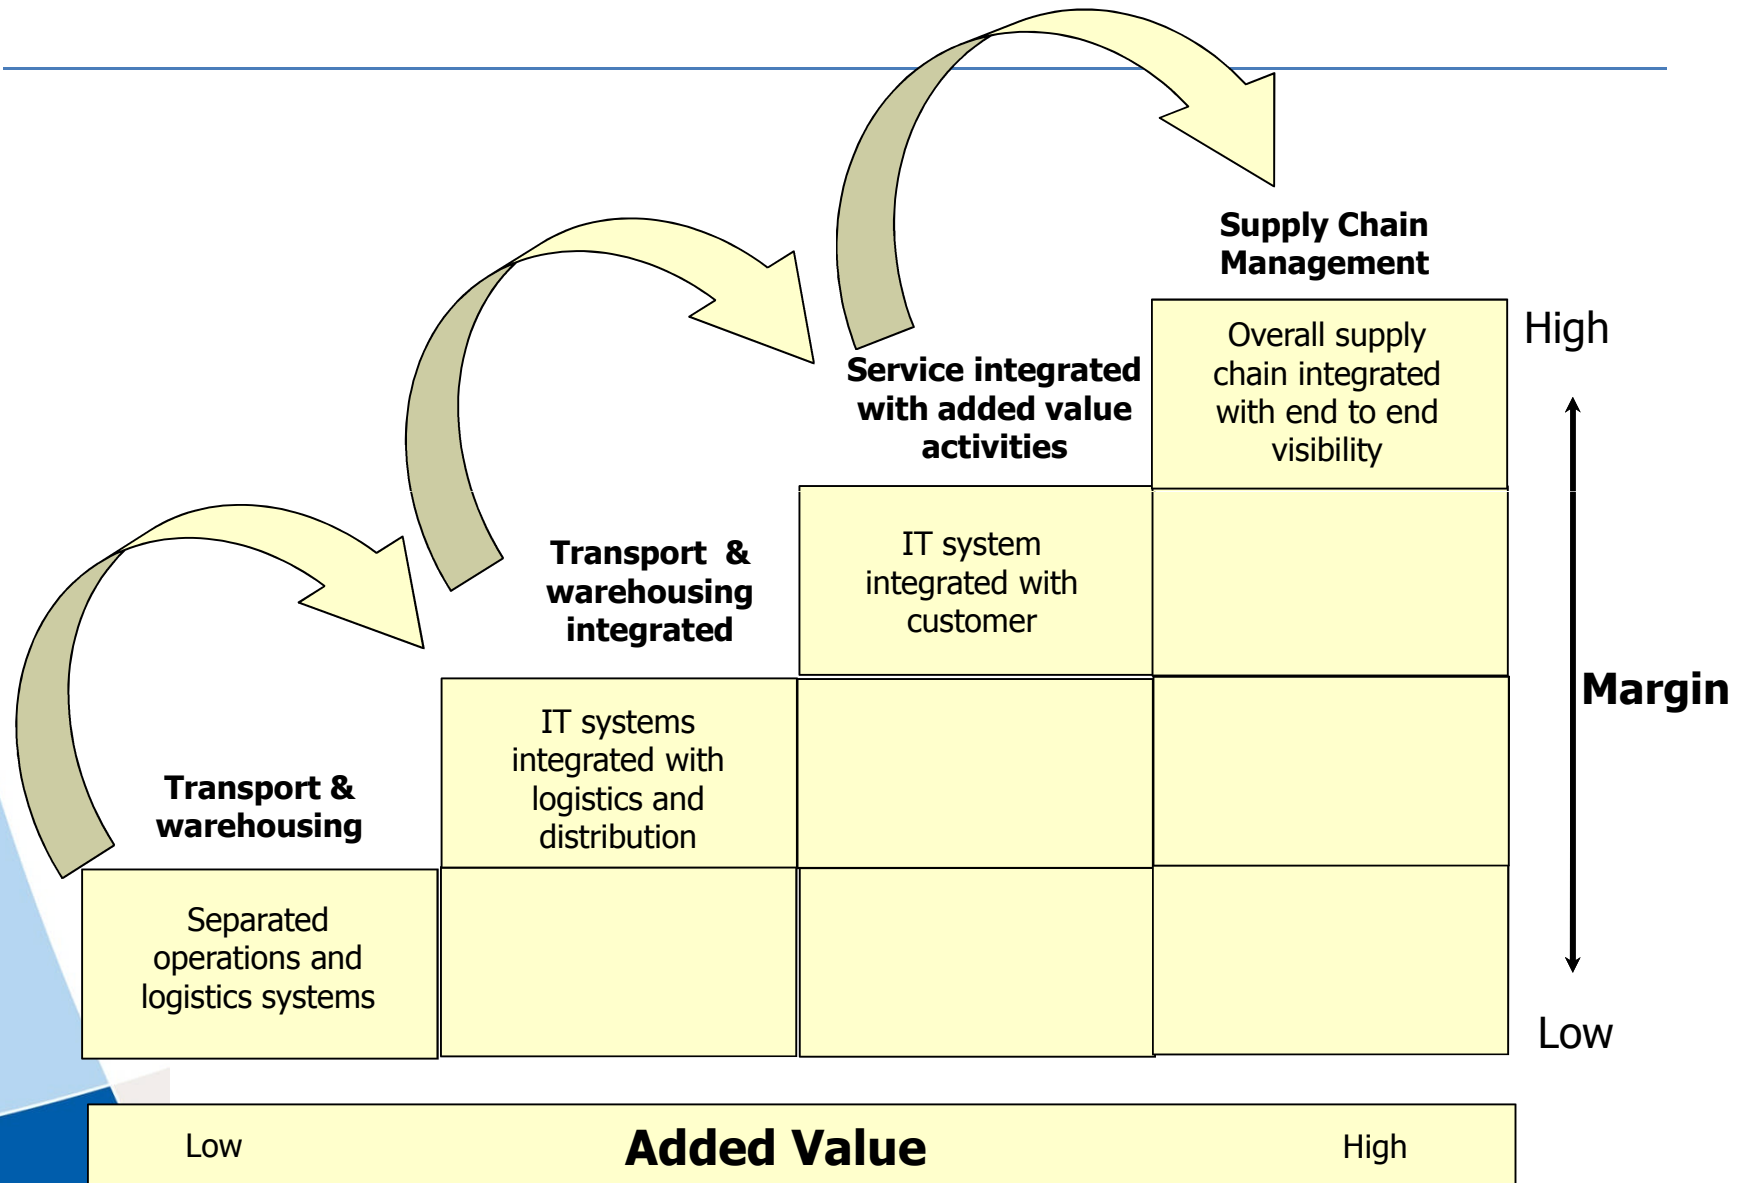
Supply Chain Management

Overall supply chain integrated with end to end visibility

High

Service integrated with added value activities

IT system integrated with customer

Transport & warehousing integrated

IT systems integrated with logistics and distribution

Margin

Transport & warehousing

Separated operations and logistics systems

Low

Low

Added Value

High